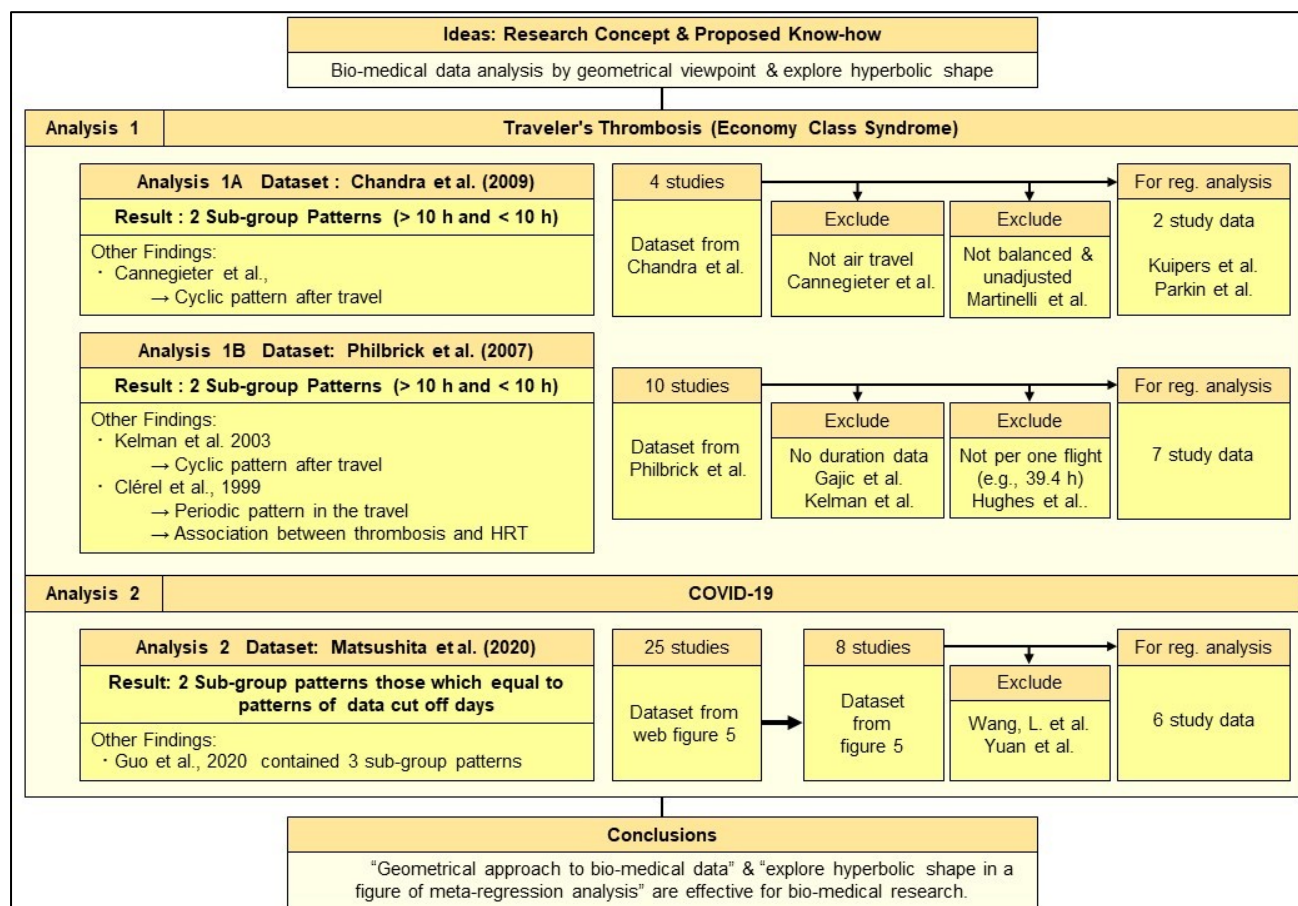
Ideas: Research Concept & Proposed Know-how

Bio-medical data analysis by geometrical viewpoint & explore hyperbolic shape

Analysis 1

Traveler's Thrombosis (Economy Class Syndrome)

Analysis 1A Dataset : Chandra et al. (2009)

Result : 2 Sub-group Patterns (> 10 h and < 10 h)

Other Findings:
・ Cannegieter et al.,
→ Cyclic pattern after travel

4 studies

Dataset from Chandra et al.

Exclude

Not air travel Cannegieter et al.

Exclude

Not balanced & unadjusted Martinelli et al.

For reg. analysis

2 study data

Kuipers et al. Parkin et al.

Analysis 1B Dataset: Philbrick et al. (2007)

Result : 2 Sub-group Patterns (> 10 h and < 10 h)

Other Findings:
・ Kelman et al. 2003
→ Cyclic pattern after travel
・ Clérel et al., 1999
→ Periodic pattern in the travel
→ Association between thrombosis and HRT

10 studies

Dataset from Philbrick et al.

Exclude

No duration data Gajic et al. Kelman et al.

Exclude

Not per one flight (e.g., 39.4 h) Hughes et al..

For reg. analysis

7 study data

Analysis 2

COVID-19

Analysis 2 Dataset: Matsushita et al. (2020)

Result: 2 Sub-group patterns those which equal to patterns of data cut off days

Other Findings:
・Guo et al., 2020 contained 3 sub-group patterns

25 studies

Dataset from web figure 5

8 studies

Dataset from figure 5

Exclude

Wang, L. et al. Yuan et al.

For reg. analysis

6 study data

Conclusions

"Geometrical approach to bio-medical data" & "explore hyperbolic shape in a figure of meta-regression analysis" are effective for bio-medical research.